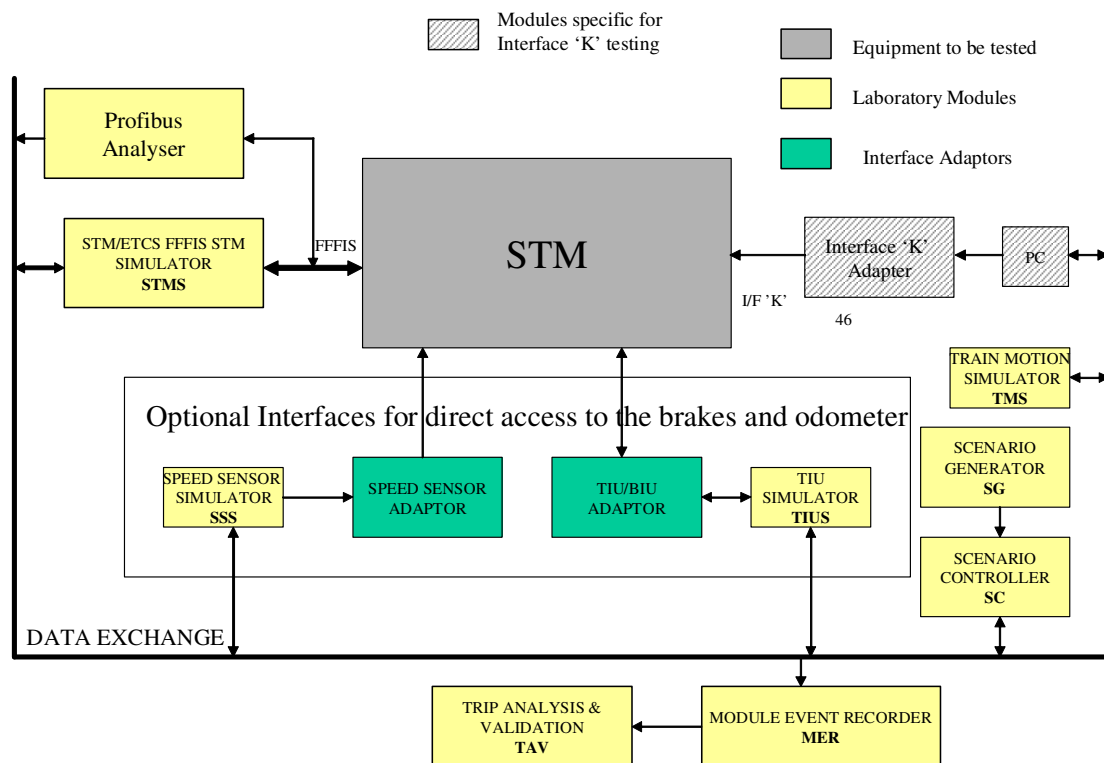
Modules specific for Interface ‘K’ testing

Equipment to be tested

Laboratory Modules

Interface Adaptors

Profibus Analyser

STM/ETCS FFFIS STM SIMULATOR **STMS**

FFFIS

STM

Interface ‘K’ Adapter

PC

I/F ’K’

46

TRAIN MOTION SIMULATOR **TMS**

Optional Interfaces for direct access to the brakes and odometer

SPEED SENSOR SIMULATOR **SSS**

SPEED SENSOR ADAPTOR

TIU/BIU ADAPTOR

TIU SIMULATOR **TIUS**

SCENARIO GENERATOR **SG**

SCENARIO CONTROLLER **SC**

DATA EXCHANGE

TRIP ANALYSIS & VALIDATION **TAV**

MODULE EVENT RECORDER **MER**